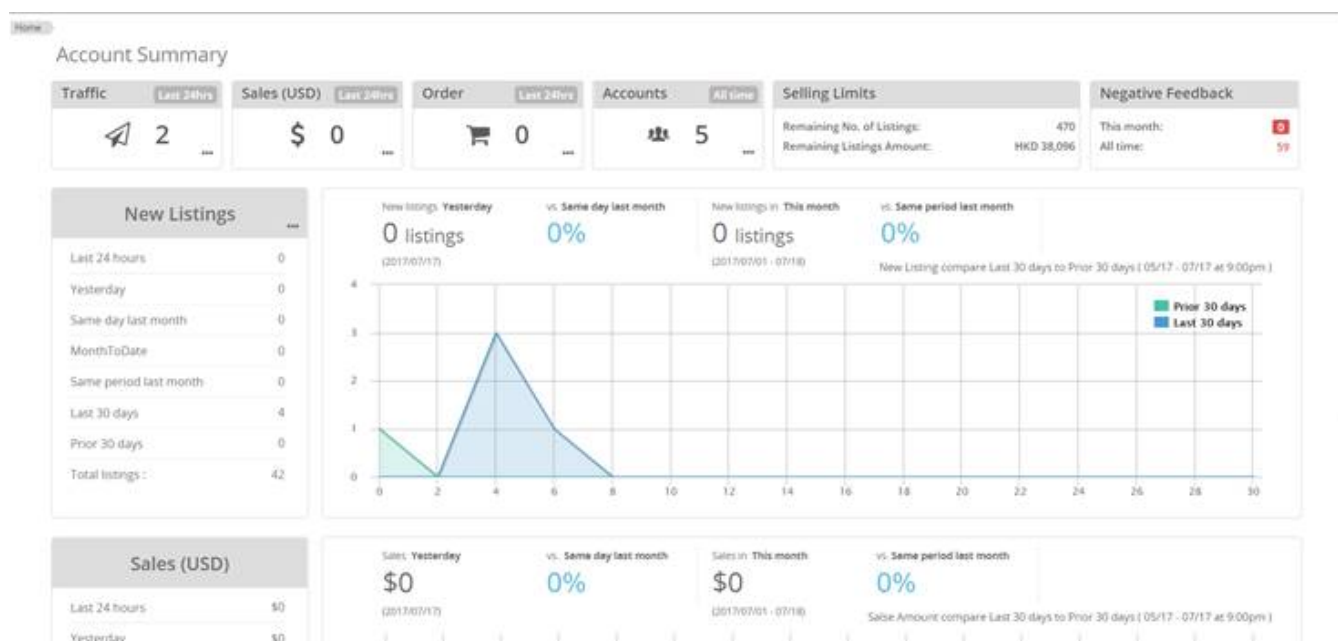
Home

Account Summary

Traffic Last 24hrs
2
...

Sales (USD) Last 24hrs
$ 0
...

Order Last 24hrs
0
...

Accounts All time
5
...

Selling Limits
Remaining No. of Listings: 470
Remaining Listings Amount: HKD 38,096

Negative Feedback
This month: 0
All time: 59

New Listings ...

| | |
|---|---|
| Last 24 hours | 0 |
| Yesterday | 0 |
| Same day last month | 0 |
| MonthToDate | 0 |
| Same period last month | 0 |
| Last 30 days | 4 |
| Prior 30 days | 0 |
| Total listings : | 42 |

New listings Yesterday
0 listings
(2017/07/17)

vs. Same day last month
0%

New listings in This month
0 listings
(2017/07/01 - 07/18)

vs. Same period last month
0%

New Listing compare Last 30 days to Prior 30 days ( 05/17 - 07/17 at 9:00pm )

Prior 30 days
Last 30 days

4
3
2
1
0

0 2 4 6 8 10 12 14 16 18 20 22 24 26 28 30

Sales (USD)

| | |
|---|---|
| Last 24 hours | $0 |
| Yesterday | $0 |

Sales Yesterday
$0
(2017/07/17)

vs. Same day last month
0%

Sales in This month
$0
(2017/07/01 - 07/18)

vs. Same period last month
0%

Salse Amount compare Last 30 days to Prior 30 days ( 05/17 - 07/17 at 9:00pm )